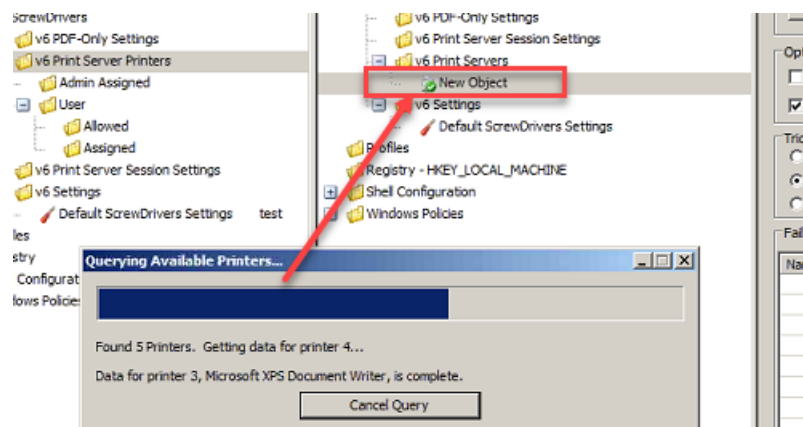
ScrewDrivers
v6 PDF-Only Settings
v6 Print Server Printers
Admin Assigned
User
Allowed
Assigned
v6 Print Server Session Settings
v6 Settings
Default ScrewDrivers Settings test
iles
stry
Configurat
lows Policies

v6 PDF-Only Settings
v6 Print Server Session Settings
v6 Print Servers
New Object
v6 Settings
Default ScrewDrivers Settings
Profiles
Registry - HKEY_LOCAL_MACHINE
Shell Configuration
Windows Policies

Opt
Tri
Fai
Na

Querying Available Printers...
Found 5 Printers. Getting data for printer 4...
Data for printer 3, Microsoft XPS Document Writer, is complete.
Cancel Query